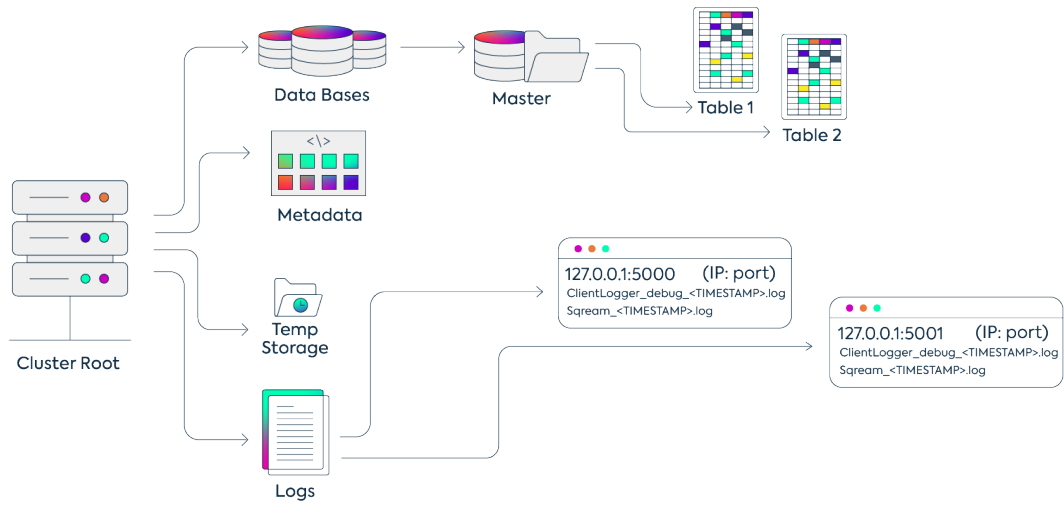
Data Bases

Master

Table 1

Table 2

<\>

Metadata

Cluster Root

127.0.0.1:5000 (IP: port)
ClientLogger_debug_<TIMESTAMP>.log
Sqream_<TIMESTAMP>.log

Temp Storage

127.0.0.1:5001 (IP: port)
ClientLogger_debug_<TIMESTAMP>.log
Sqream_<TIMESTAMP>.log

Logs